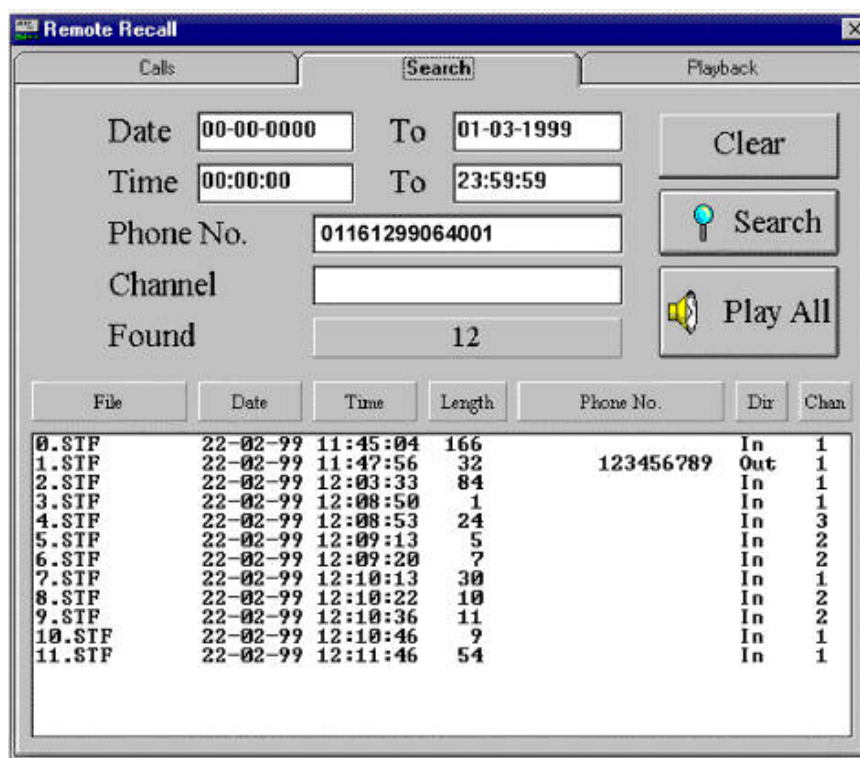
Remote Recall

Calls | Search | Playback

Date 00-00-0000 To 01-03-1999
Time 00:00:00 To 23:59:59
Phone No. 01161299064001
Channel
Found 12

Clear
Search
Play All

| File | Date | Time | Length | Phone No. | Dir | Chan |
|---|---|---|---|---|---|---|
| 0.STF | 22-02-99 | 11:45:04 | 166 | | In | 1 |
| 1.STF | 22-02-99 | 11:47:56 | 32 | 123456789 | Out | 1 |
| 2.STF | 22-02-99 | 12:03:33 | 84 | | In | 1 |
| 3.STF | 22-02-99 | 12:08:50 | 1 | | In | 1 |
| 4.STF | 22-02-99 | 12:08:53 | 24 | | In | 3 |
| 5.STF | 22-02-99 | 12:09:13 | 5 | | In | 2 |
| 6.STF | 22-02-99 | 12:09:20 | 7 | | In | 2 |
| 7.STF | 22-02-99 | 12:10:13 | 30 | | In | 1 |
| 8.STF | 22-02-99 | 12:10:22 | 10 | | In | 2 |
| 9.STF | 22-02-99 | 12:10:36 | 11 | | In | 2 |
| 10.STF | 22-02-99 | 12:10:46 | 9 | | In | 1 |
| 11.STF | 22-02-99 | 12:11:46 | 54 | | In | 1 |